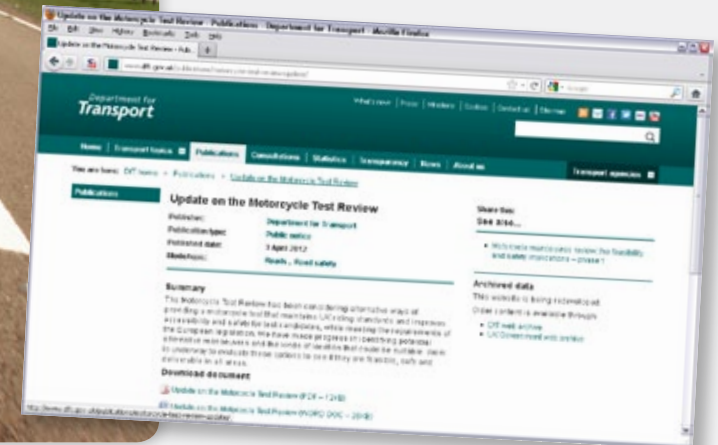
Update on the Motorcycle Test Review · Publications · Department for Transport · Mozilla Firefox

File Edit View History Bookmarks Tools Help

Update on the Motorcycle Test Review - Pub... +

www.dft.gov.uk/publications/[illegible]

Department for Transport

What's new | Press | Ministers | Cookies | Contact us | Site map

Home | Transport topics | Publications | Consultations | Statistics | Transparency | News | About us | Transport agencies

You are here: DfT home > Publications > Update on the Motorcycle Test Review

Publications

Update on the Motorcycle Test Review

Publisher: Department for Transport
Publication type: Public notice
Published date: 3 April 2012
Modes/topic: Roads, Road safety

Summary

The Motorcycle Test Review has been considering alternative ways of providing a motorcycle test that maintains UK driving standards and improves accessibility and safety for test candidates, while meeting the requirements of the European legislation. We have made progress in identifying potential alternative test venues and the kinds of facilities that could be suitable. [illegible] to evaluate these options to see if they are feasible, safe and deliverable in all areas.

Download document

Update on the Motorcycle Test Review (PDF - 121kB)

Update on the Motorcycle Test Review (WORD DOC - 26kB)

Share this

See also...

Motorcycle manoeuvre review: the feasibility and safety implications – phase 1

Archived data

This website is being rationalised.

Older content is available through:

DfT web archive

UK Government web archive

http://www.dft.gov.uk/publications/motorcycle-test-review-update/